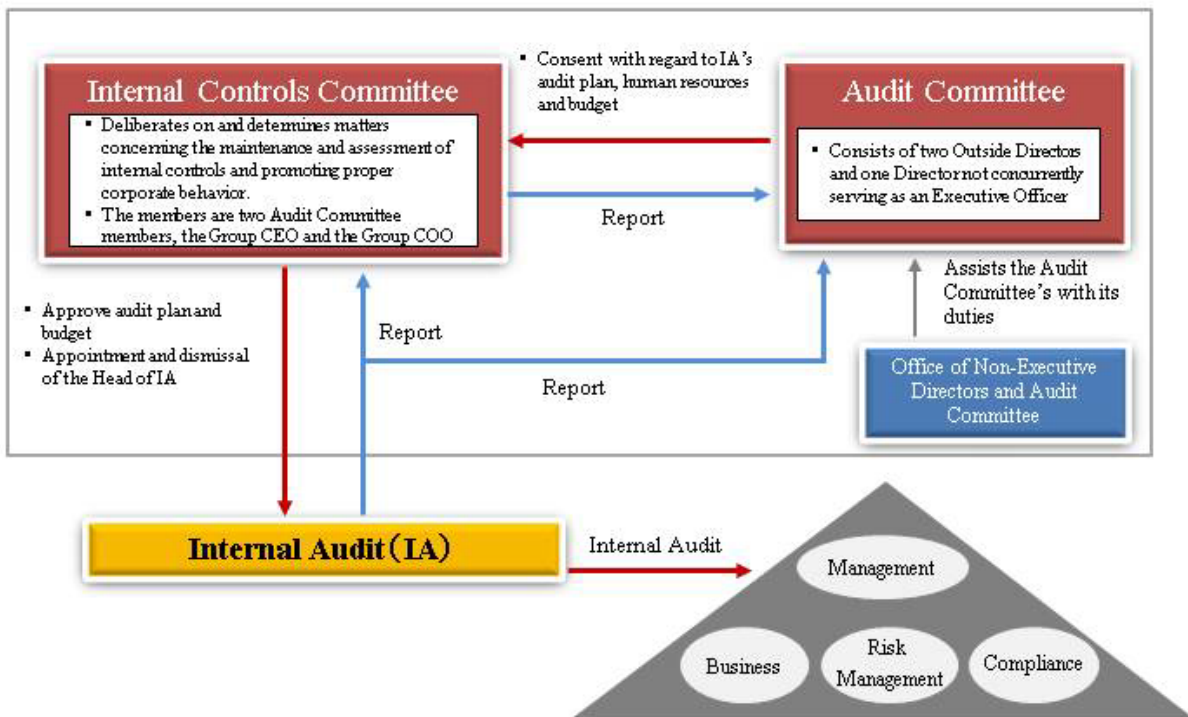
Internal Controls Committee

▪ Deliberates on and determines matters concerning the maintenance and assessment of internal controls and promoting proper corporate behavior.
▪ The members are two Audit Committee members, the Group CEO and the Group COO

▪ Consent with regard to IA's audit plan, human resources and budget

Audit Committee

▪ Consists of two Outside Directors and one Director not concurrently serving as an Executive Officer

Report

Assists the Audit Committee's with its duties

▪ Approve audit plan and budget
▪ Appointment and dismissal of the Head of IA

Report

Report

Office of Non-Executive Directors and Audit Committee

Internal Audit（IA）

Internal Audit

Management

Business

Risk Management

Compliance